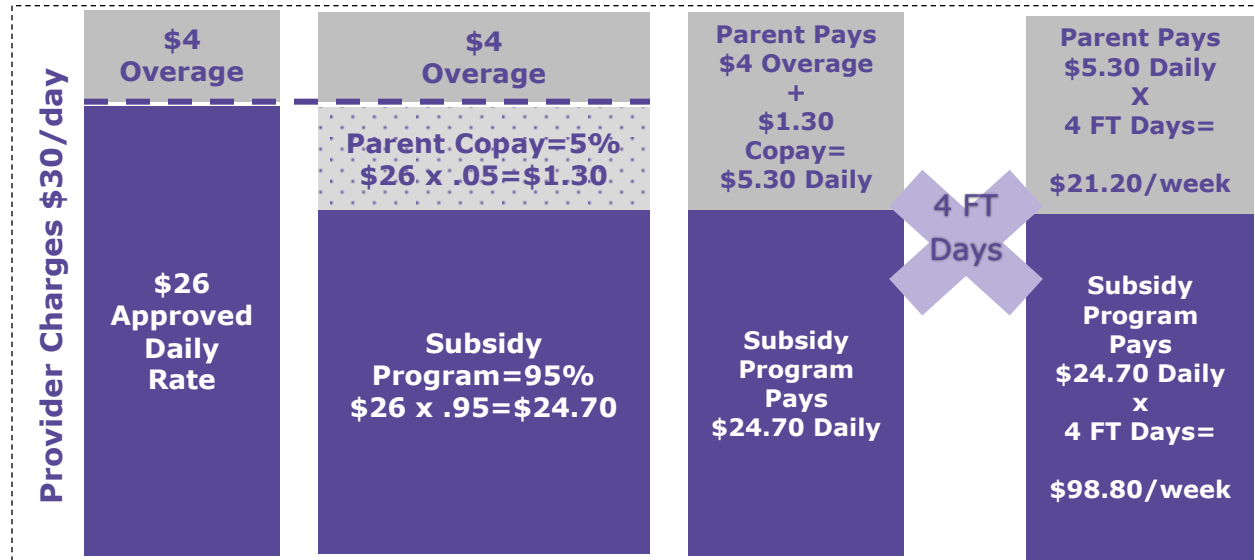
Provider Charges $30/day

$4 Overage

$26 Approved Daily Rate

$4 Overage

Parent Copay=5%
$26 x .05=$1.30

Subsidy Program=95%
$26 x .95=$24.70

Parent Pays
$4 Overage
+
$1.30
Copay=
$5.30 Daily

Subsidy Program Pays
$24.70 Daily

4 FT Days

Parent Pays
$5.30 Daily
X
4 FT Days=

$21.20/week

Subsidy Program Pays
$24.70 Daily
x
4 FT Days=

$98.80/week